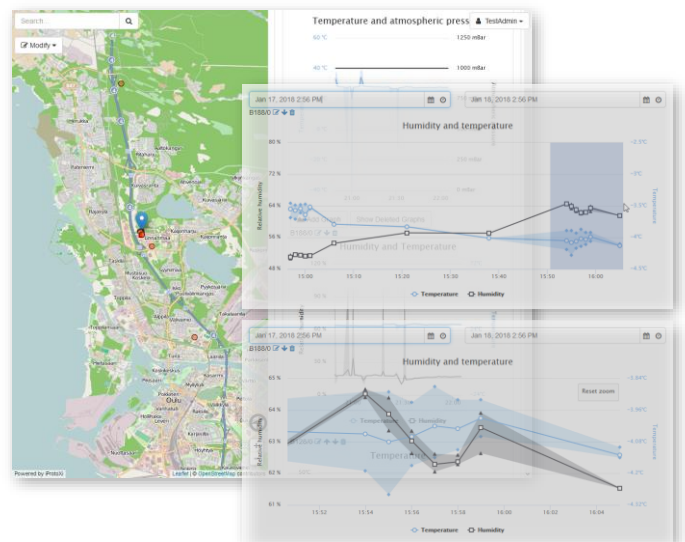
Search

Modify

Powered by iProtoXi

Leaflet | © OpenStreetMap contributors

Oulu

Temperature and atmospheric press

TestAdmin

60 °C

1250 mBar

40 °C

1000 mBar

Jan 17, 2018 2:56 PM

Jan 16, 2018 2:56 PM

B188/0

Humidity and temperature

80 %

72 %

64 %

56 %

48 %

Relative humidity

-2.5°C

-3°C

-3.5°C

-4°C

-4.5°C

Temperature

15:00

15:10

15:20

15:30

15:40

15:50

16:00

Temperature

Humidity

Show Detailed Graphs

Humidity and Temperature

Jan 17, 2018 2:56 PM

Jan 16, 2018 2:56 PM

B188/0

Humidity and temperature

Reset zoom

65 %

64 %

63 %

62 %

61 %

Relative humidity

-3.84°C

-3.96°C

-4.08°C

-4.2°C

-4.32°C

Temperature

15:52

15:54

15:56

15:58

16:00

16:02

16:04

Temperature

Humidity